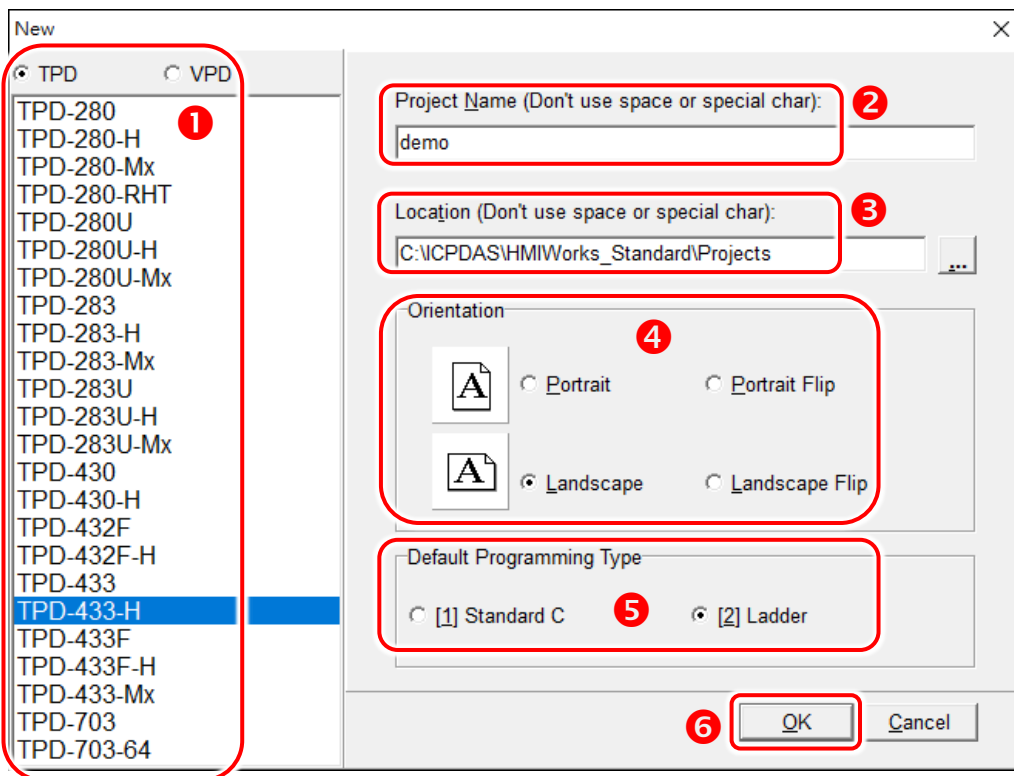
New

TPD VPD

1

TPD-280
TPD-280-H
TPD-280-Mx
TPD-280-RHT
TPD-280U
TPD-280U-H
TPD-280U-Mx
TPD-283
TPD-283-H
TPD-283-Mx
TPD-283U
TPD-283U-H
TPD-283U-Mx
TPD-430
TPD-430-H
TPD-432F
TPD-432F-H
TPD-433
TPD-433-H
TPD-433F
TPD-433F-H
TPD-433-Mx
TPD-703
TPD-703-64

Project Name (Don't use space or special char):

2

demo

Location (Don't use space or special char):

3

C:\ICPDAS\HMIWorks_Standard\Projects

...

Orientation

4

A Portrait Portrait Flip

A Landscape Landscape Flip

Default Programming Type

[1] Standard C

5

[2] Ladder

6

OK Cancel